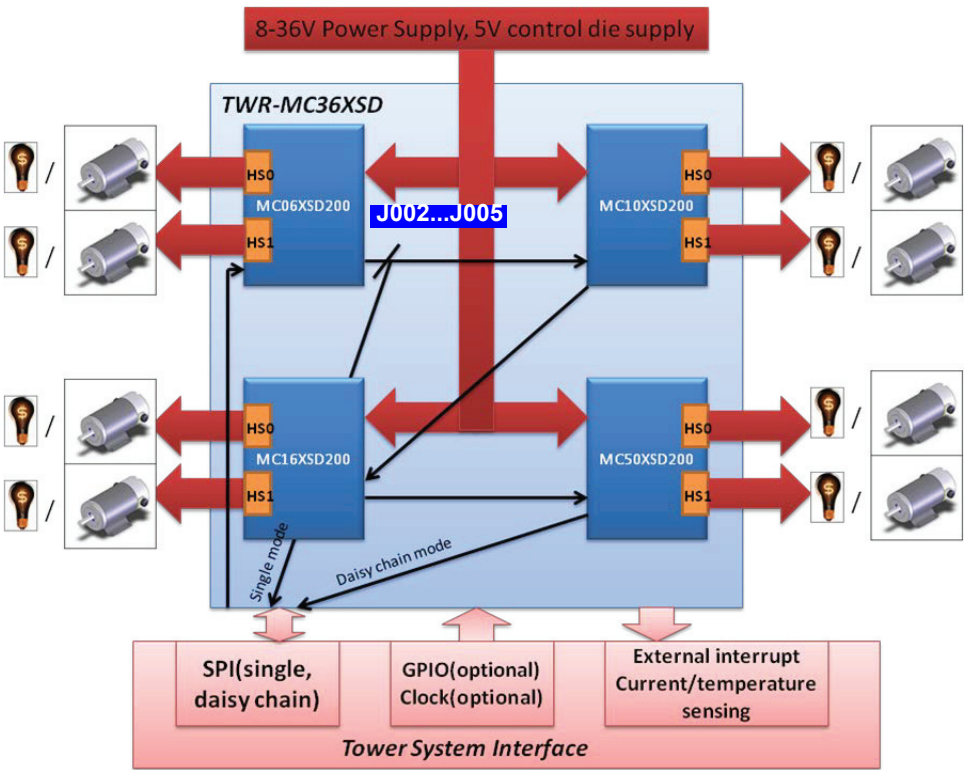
8-36V Power Supply, 5V control die supply

TWR-MC36XSD

HS0
HS1
MC06XSD200

J002...J005

HS0
HS1
MC10XSD200

HS0
HS1
MC16XSD200

HS0
HS1
MC50XSD200

Single mode

Daisy chain mode

/ / / / / / / /

SPI(single, daisy chain)

GPIO(optional)
Clock(optional)

External interrupt
Current/temperature sensing

Tower System Interface